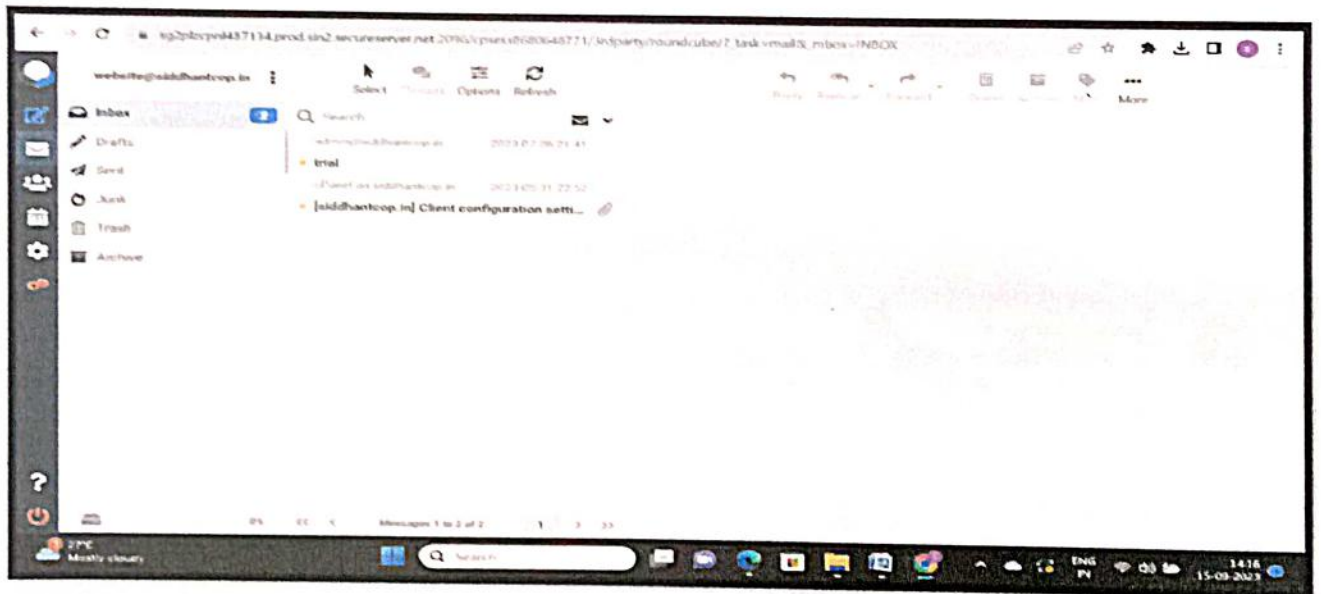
sg2plzcpnl437134.prod.sin2.secureserver.net:2096/cpsess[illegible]/3rdparty/roundcube/?_task=mail&_mbox=INBOX

website@siddhantcop.in

Select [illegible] Options Refresh

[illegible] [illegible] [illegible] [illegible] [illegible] More

Inbox

Drafts

Sent

Junk

Trash

Archive

Search

admin@siddhantcop.in 2023-07-06 21:41

trial

cPanel on siddhantcop.in 2023-05-31 22:52

[siddhantcop.in] Client configuration setti...

Messages 1 to 2 of 2

1

27°C
Mostly cloudy

Search

ENG
IN

14:16
15-09-2023